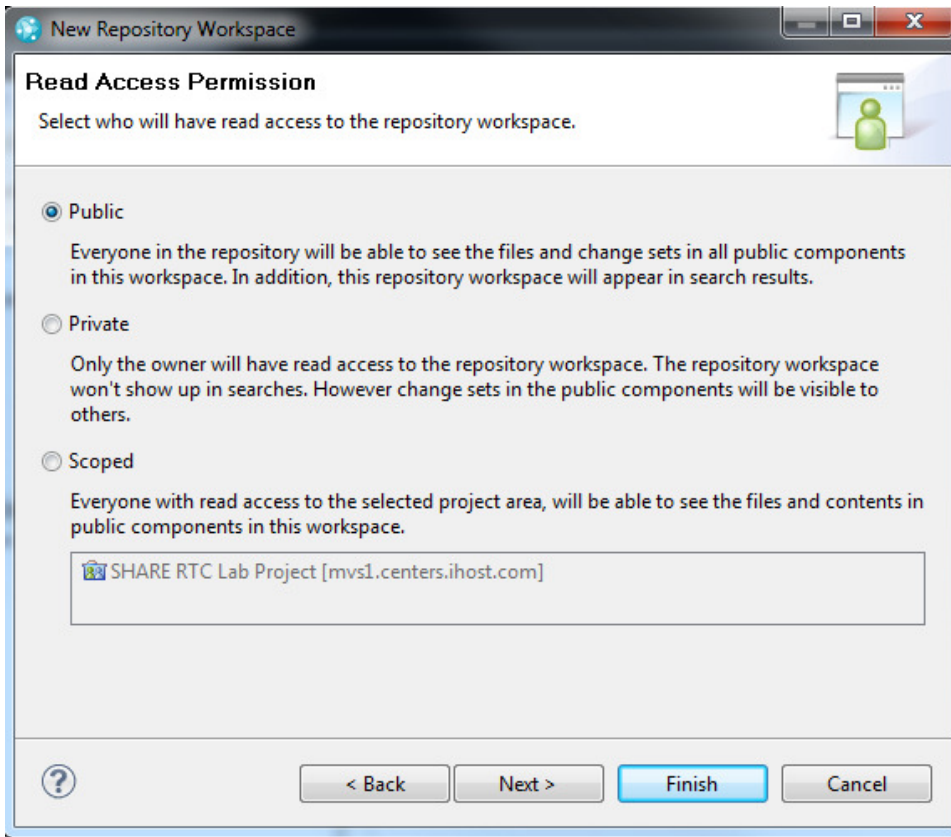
New Repository Workspace

Read Access Permission

Select who will have read access to the repository workspace.

Public

Everyone in the repository will be able to see the files and change sets in all public components in this workspace. In addition, this repository workspace will appear in search results.

Private

Only the owner will have read access to the repository workspace. The repository workspace won't show up in searches. However change sets in the public components will be visible to others.

Scoped

Everyone with read access to the selected project area, will be able to see the files and contents in public components in this workspace.

SHARE RTC Lab Project [mvs1.centers.ihost.com]

?

< Back

Next >

Finish

Cancel